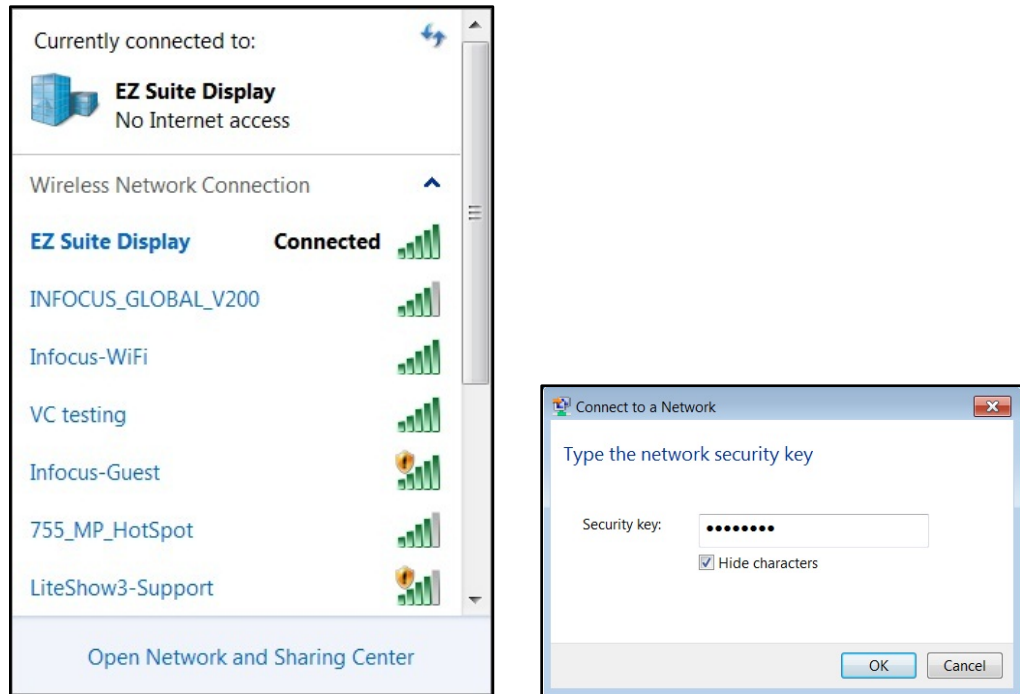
Currently connected to:

EZ Suite Display
No Internet access

Wireless Network Connection

EZ Suite Display Connected

INFOCUS_GLOBAL_V200

Infocus-WiFi

VC testing

Infocus-Guest

755_MP_HotSpot

LiteShow3-Support

Open Network and Sharing Center

Connect to a Network

Type the network security key

Security key: ••••••••

Hide characters

OK Cancel